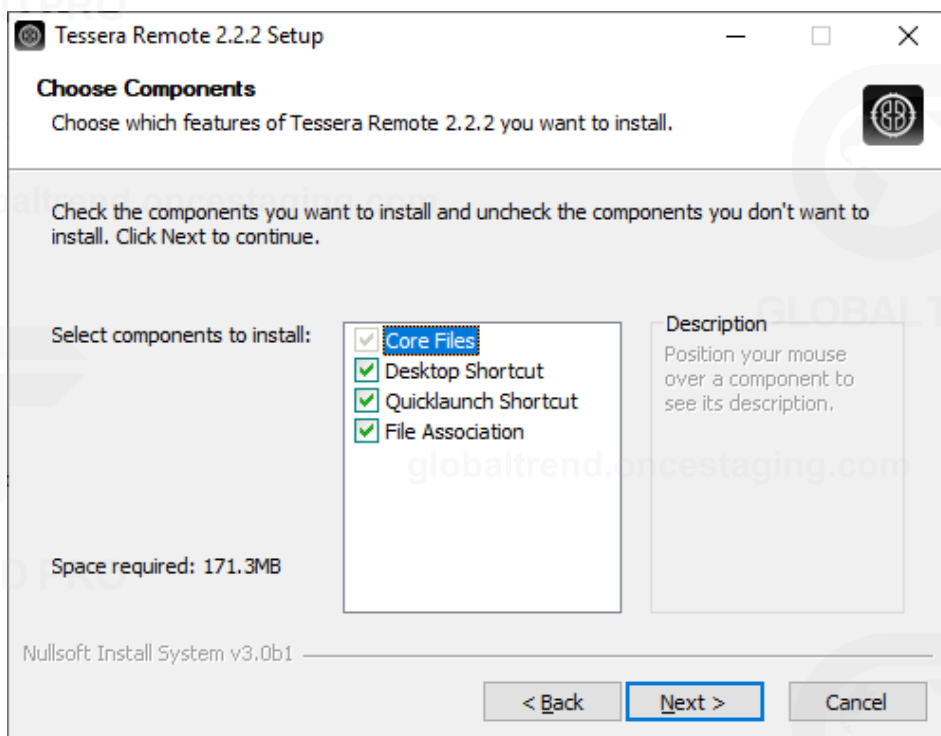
Tessera Remote 2.2.2 Setup

Choose Components

Choose which features of Tessera Remote 2.2.2 you want to install.

globaltrend.oncestaging.com

Check the components you want to install and uncheck the components you don't want to install. Click Next to continue.

GLOBAL T

Select components to install:

Core Files
Desktop Shortcut
Quicklaunch Shortcut
File Association

Description

Position your mouse over a component to see its description.

globaltrend.oncestaging.com

Space required: 171.3MB

D PRO

Nullsoft Install System v3.0b1

< Back

Next >

Cancel